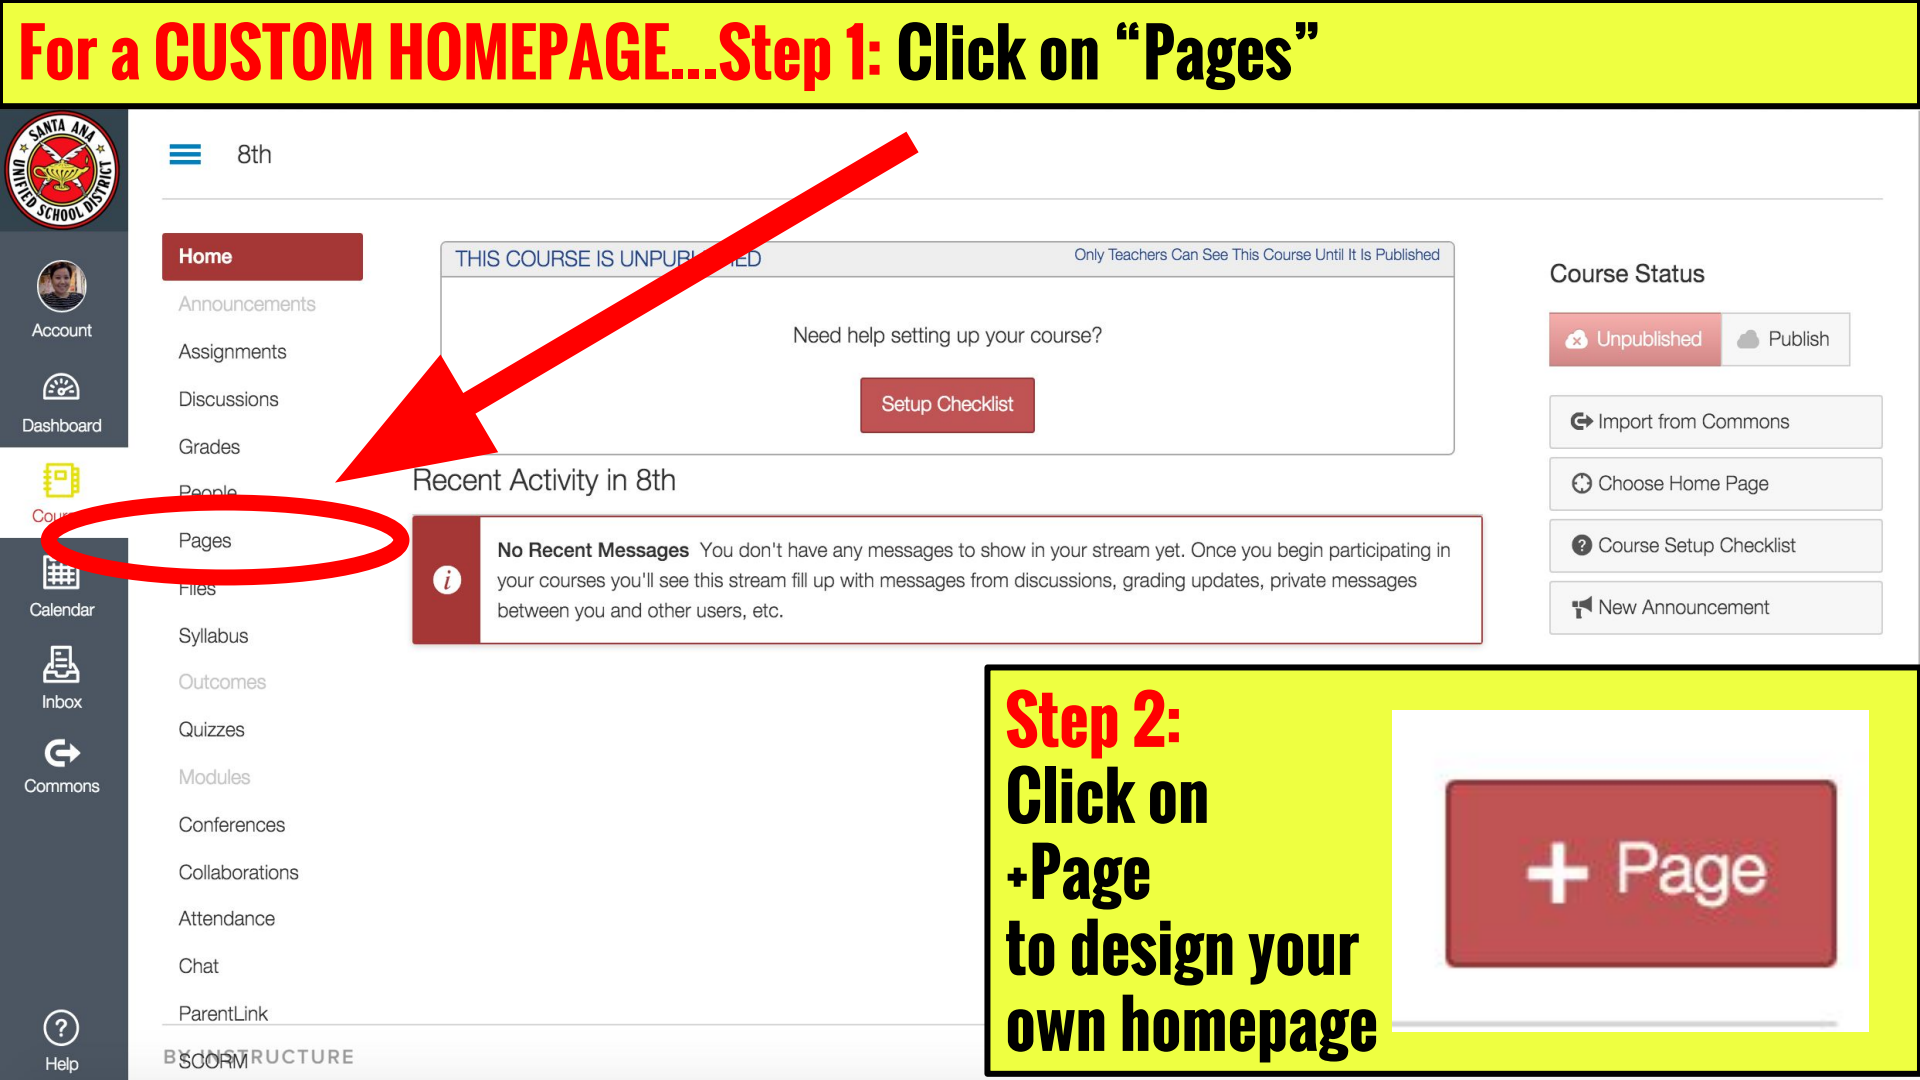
For a CUSTOM HOMEPAGE...Step 1: Click on "Pages"

SANTA ANA UNIFIED SCHOOL DISTRICT

Account
Dashboard
Cou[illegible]
Calendar
Inbox
Commons
Help

8th

Home
Announcements
Assignments
Discussions
Grades
People
Pages
Files
Syllabus
Outcomes
Quizzes
Modules
Conferences
Collaborations
Attendance
Chat
ParentLink
SCORM

BY INSTRUCTURE

THIS COURSE IS UNPUB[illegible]ED
Only Teachers Can See This Course Until It Is Published

Need help setting up your course?

Setup Checklist

Recent Activity in 8th

No Recent Messages You don't have any messages to show in your stream yet. Once you begin participating in your courses you'll see this stream fill up with messages from discussions, grading updates, private messages between you and other users, etc.

Course Status

Unpublished
Publish

Import from Commons
Choose Home Page
Course Setup Checklist
New Announcement

Step 2:
Click on
+Page
to design your own homepage

+ Page